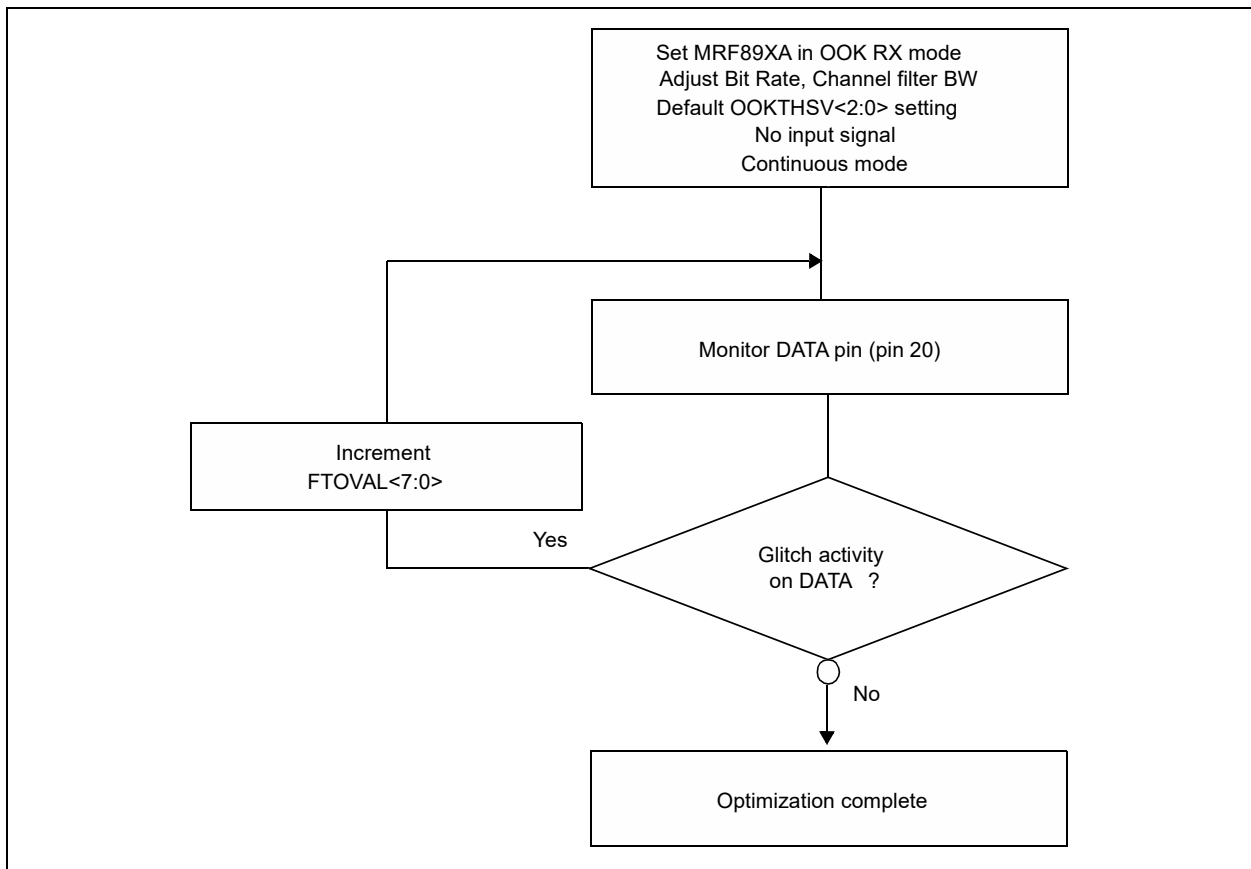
Set MRF89XA in OOK RX mode
Adjust Bit Rate, Channel filter BW
Default OOKTHSV<2:0> setting
No input signal
Continuous mode

Monitor DATA pin (pin 20)

Increment
FTOVAL<7:0>

Yes

Glitch activity
on DATA ?

No

Optimization complete